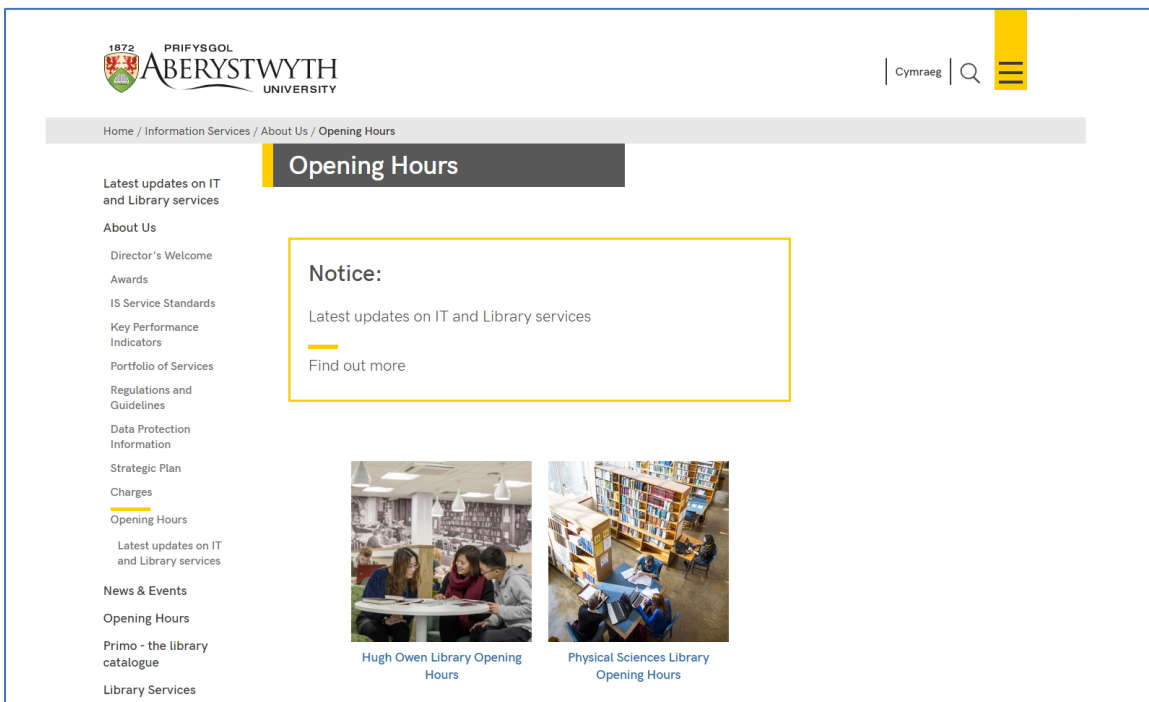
1872 PRIFYSGOL ABERYSTWYTH UNIVERSITY

Cymraeg

Home / Information Services / About Us / Opening Hours

Opening Hours

Latest updates on IT and Library services

About Us

Director's Welcome

Awards

IS Service Standards

Key Performance Indicators

Portfolio of Services

Regulations and Guidelines

Data Protection Information

Strategic Plan

Charges

Opening Hours

Latest updates on IT and Library services

News & Events

Opening Hours

Primo - the library catalogue

Library Services

Notice:

Latest updates on IT and Library services

Find out more

Hugh Owen Library Opening Hours

Physical Sciences Library Opening Hours